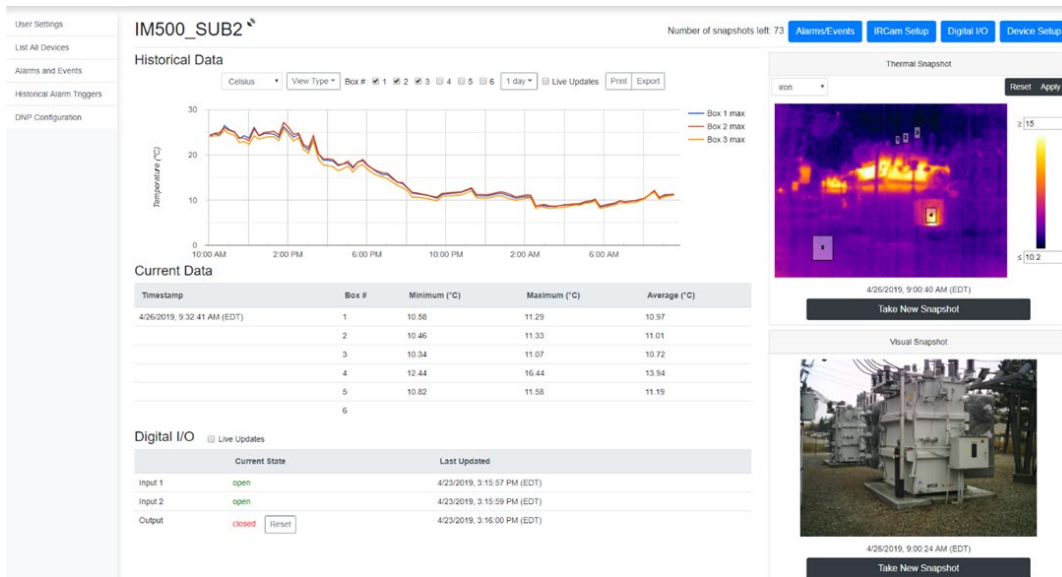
User Settings
List All Devices
Alarms and Events
Historical Alarm Triggers
DNP Configuration

IM500_SUB2

Number of snapshots left: 73 Alarms/Events IRCam Setup Digital I/O Device Setup

Historical Data

Celsius View Type Box #: 1 2 3 4 5 6 1 day Live Updates Print Export

30
20
10
0
Temperature (°C)
10:00 AM 2:00 PM 6:00 PM 10:00 PM 2:00 AM 6:00 AM

Box 1 max
Box 2 max
Box 3 max

Current Data

| Timestamp | Box # | Minimum (°C) | Maximum (°C) | Average (°C) |
|---|---|---|---|---|
| 4/26/2019, 9:32:41 AM (EDT) | 1 | 10.58 | 11.29 | 10.97 |
| | 2 | 10.46 | 11.33 | 11.01 |
| | 3 | 10.34 | 11.07 | 10.72 |
| | 4 | 12.44 | 16.44 | 13.94 |
| | 5 | 10.82 | 11.58 | 11.19 |
| | 6 | | | |

Digital I/O Live Updates

| | Current State | Last Updated |
|---|---|---|
| Input 1 | open | 4/23/2019, 3:15:57 PM (EDT) |
| Input 2 | open | 4/23/2019, 3:15:59 PM (EDT) |
| Output | closed Reset | 4/23/2019, 3:16:00 PM (EDT) |

Thermal Snapshot
iron
Reset Apply
≥ 15
≤ 10.2
4/26/2019, 9:00:40 AM (EDT)
Take New Snapshot

Visual Snapshot
4/26/2019, 9:00:24 AM (EDT)
Take New Snapshot